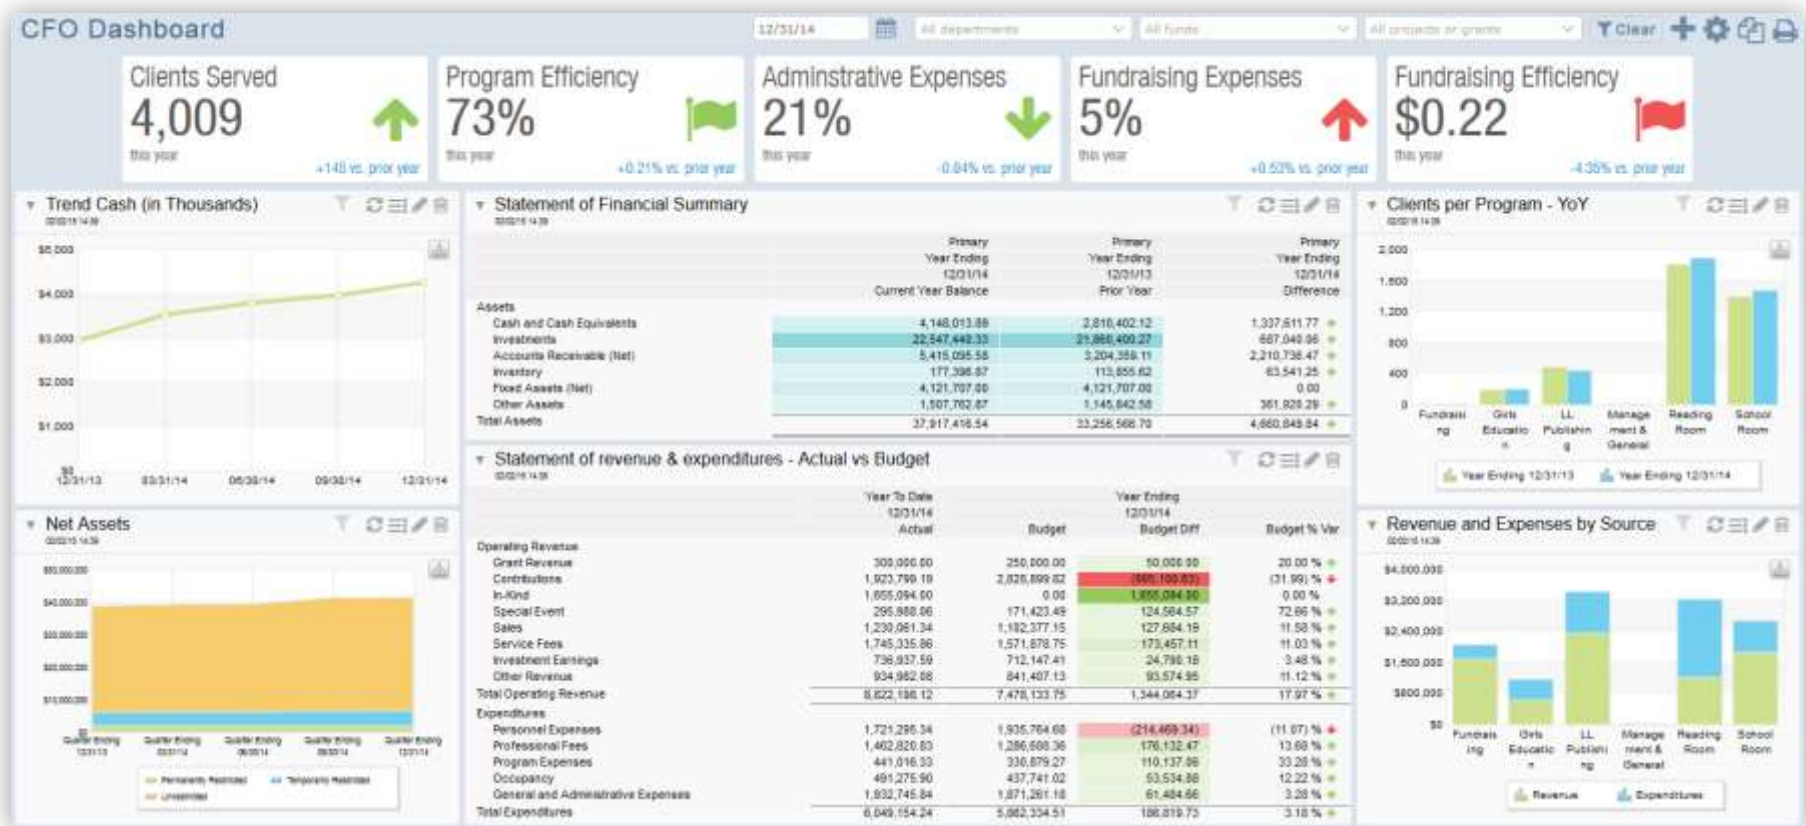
CFO Dashboard

12/31/14 | All departments | All funds | All projects or grants | Clear

Clients Served
4,009
this year
+145 vs. prior year

Program Efficiency
73%
this year
+0.21% vs. prior year

Adminstrative Expenses
21%
this year
-0.84% vs. prior year

Fundraising Expenses
5%
this year
+0.53% vs. prior year

Fundraising Efficiency
$0.22
this year
-4.35% vs. prior year

Trend Cash (in Thousands)

$5,000
$4,000
$3,000
$2,000
$1,000
$0
12/31/13 03/31/14 06/30/14 09/30/14 12/31/14

Statement of Financial Summary

| | Primary Year Ending 12/31/14 Current Year Balance | Primary Year Ending 12/31/13 Prior Year | Primary Year Ending 12/31/14 Difference |
|---|---|---|---|
| Assets | | | |
| Cash and Cash Equivalents | 4,148,013.89 | 2,810,402.12 | 1,337,611.77 |
| Investments | 22,547,449.33 | 21,860,400.27 | 687,049.06 |
| Accounts Receivable (Net) | 5,415,095.58 | 3,204,359.11 | 2,210,736.47 |
| Inventory | 177,396.87 | 113,855.62 | 63,541.25 |
| Fixed Assets (Net) | 4,121,707.00 | 4,121,707.00 | 0.00 |
| Other Assets | 1,507,762.87 | 1,145,842.58 | 361,920.29 |
| Total Assets | 37,917,416.54 | 33,256,566.70 | 4,660,849.84 |

Clients per Program - YoY

2,000
1,600
1,200
800
400
0
Fundraising | Girls Education | LL Publishing | Management & General | Reading Room | School Room
Year Ending 12/31/13 | Year Ending 12/31/14

Net Assets

$50,000,000
$40,000,000
$30,000,000
$20,000,000
$10,000,000
Quarter Ending 12/31/13 | Quarter Ending 03/31/14 | Quarter Ending 06/30/14 | Quarter Ending 09/30/14 | Quarter Ending 12/31/14
Permanently Restricted | Temporarily Restricted | Unrestricted

Statement of revenue & expenditures - Actual vs Budget

| | Year To Date 12/31/14 Actual | Budget | Year Ending 12/31/14 Budget Diff | Budget % Var |
|---|---|---|---|---|
| Operating Revenue | | | | |
| Grant Revenue | 300,000.00 | 250,000.00 | 50,000.00 | 20.00 % |
| Contributions | 1,923,799.19 | 2,828,899.82 | (905,100.63) | (31.99) % |
| In-Kind | 1,655,094.00 | 0.00 | 1,655,094.00 | 0.00 % |
| Special Event | 295,988.06 | 171,423.49 | 124,564.57 | 72.66 % |
| Sales | 1,230,061.34 | 1,102,377.15 | 127,684.19 | 11.58 % |
| Service Fees | 1,745,335.86 | 1,571,878.75 | 173,457.11 | 11.03 % |
| Investment Earnings | 736,937.59 | 712,147.41 | 24,790.18 | 3.48 % |
| Other Revenue | 934,982.08 | 841,407.13 | 93,574.95 | 11.12 % |
| Total Operating Revenue | 8,822,198.12 | 7,478,133.75 | 1,344,064.37 | 17.97 % |
| Expenditures | | | | |
| Personnel Expenses | 1,721,295.34 | 1,935,764.68 | (214,469.34) | (11.07) % |
| Professional Fees | 1,462,820.83 | 1,286,688.36 | 176,132.47 | 13.69 % |
| Program Expenses | 441,016.33 | 330,879.27 | 110,137.06 | 33.28 % |
| Occupancy | 491,275.90 | 437,741.02 | 53,534.88 | 12.22 % |
| General and Administrative Expenses | 1,932,745.84 | 1,871,261.18 | 61,484.66 | 3.28 % |
| Total Expenditures | 6,049,154.24 | 5,862,334.51 | 186,819.73 | 3.18 % |

Revenue and Expenses by Source

$4,000,000
$3,200,000
$2,400,000
$1,600,000
$800,000
$0
Fundraising | Girls Education | LL Publishing | Management & General | Reading Room | School Room
Revenue | Expenditures